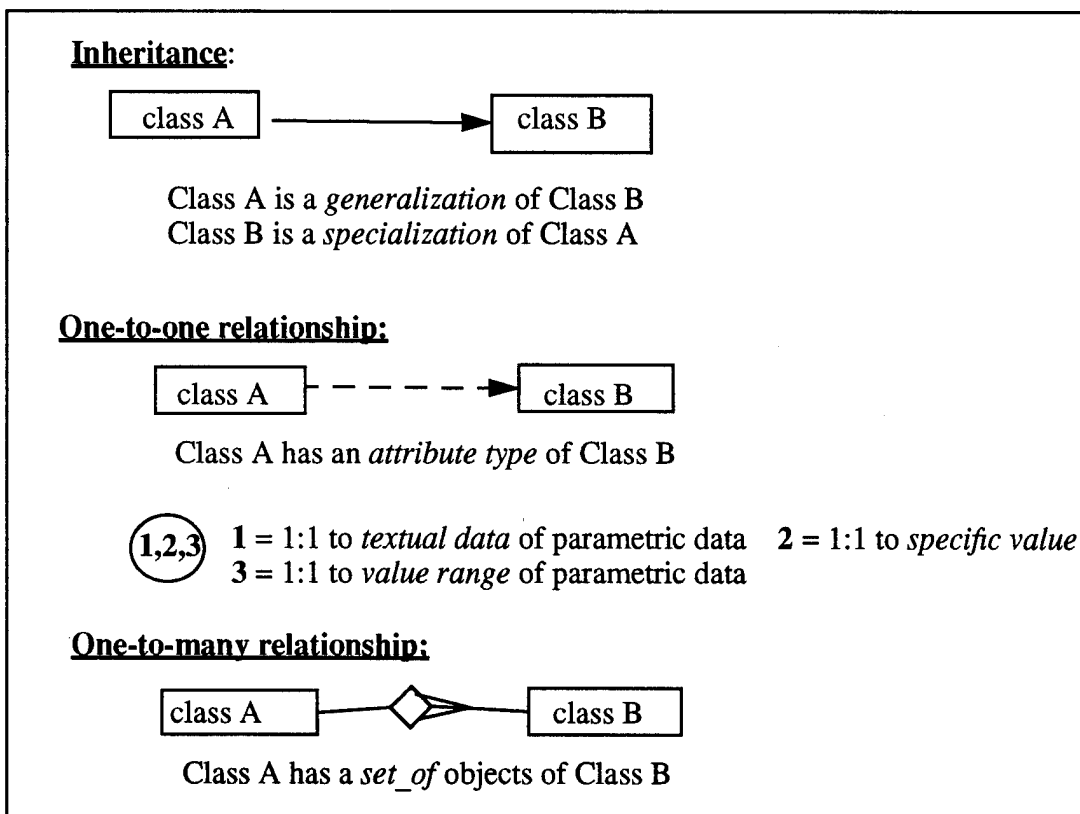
Inheritance:

class A

class B

Class A is a *generalization* of Class B
Class B is a *specialization* of Class A

One-to-one relationship:

class A

class B

Class A has an *attribute type* of Class B

1,2,3

**1** = 1:1 to *textual data* of parametric data **2** = 1:1 to *specific value*
**3** = 1:1 to *value range* of parametric data

One-to-many relationship:

class A

class B

Class A has a *set_of* objects of Class B